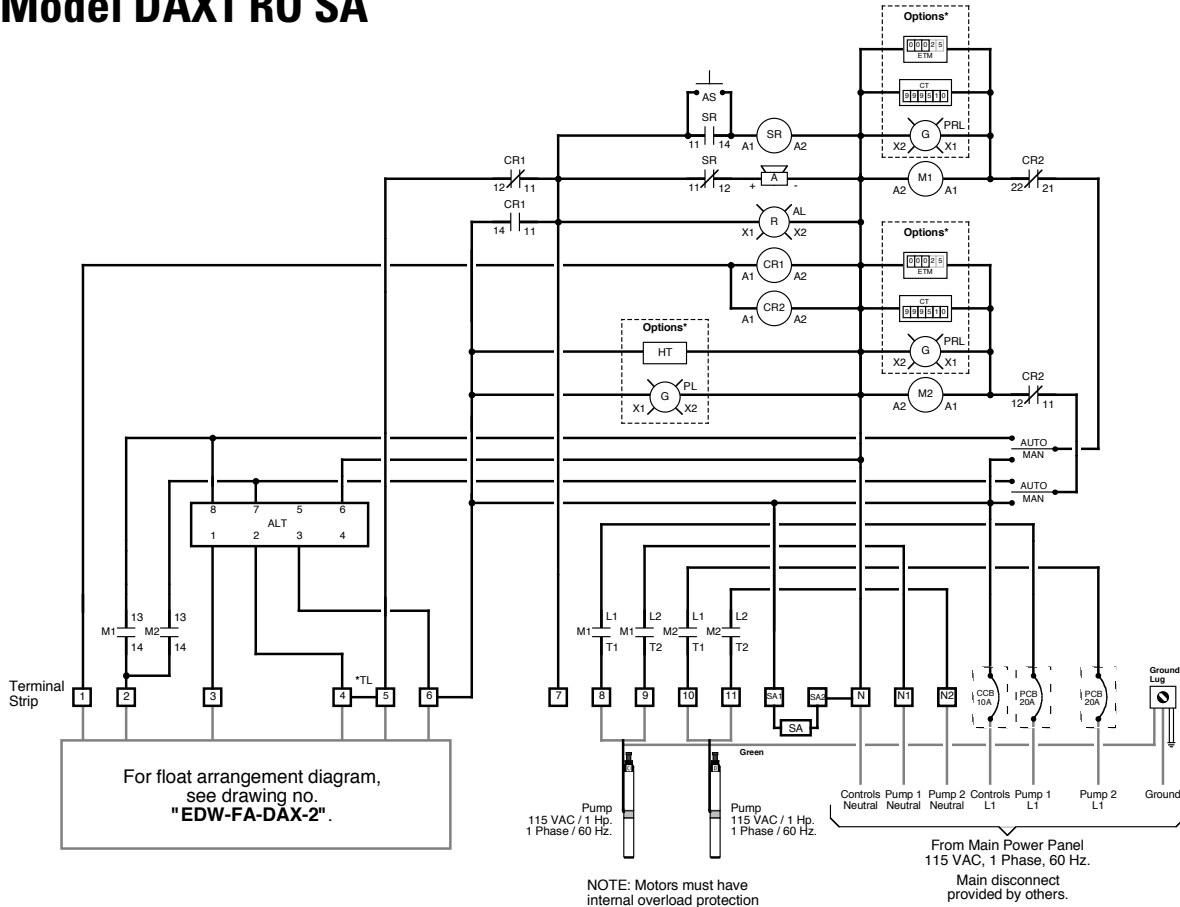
Model DAX1 RO SA

Options*
0 0 0 2 5
ETM
CT
9 9 9 5 1 0
G PRL
X2 X1

AS
SR
11 14
SR A1 A2
CR1
12 11
SR
11 12
+ A -
M1
A2 A1
CR2
22 21
CR1
14 11
R AL
X1 X2
Options*
0 0 0 2 5
ETM
CT
9 9 9 5 1 0
CR1
A1 A2
CR2
A1 A2
Options*
HT
G PRL
X2 X1
G PL
X1 X2
M2
A2 A1
CR2
12 11

AUTO
MAN
AUTO
MAN

8 7 5 6
ALT
1 2 3 4

M1 13 14
M2 13 14
*TL

M1 L1 T1
M1 L2 T2
M2 L1 T1
M2 L2 T2

Terminal Strip
1 2 3 4 5 6 7 8 9 10 11 SA1 SA2 N N1 N2
SA
CCB 10A
PCB 20A
PCB 20A
Ground Lug

Green

For float arrangement diagram, see drawing no. "EDW-FA-DAX-2".

Pump
115 VAC / 1 Hp.
1 Phase / 60 Hz.

Pump
115 VAC / 1 Hp.
1 Phase / 60 Hz.

NOTE: Motors must have internal overload protection

Controls Neutral
Pump 1 Neutral
Pump 2 Neutral
Controls L1
Pump 1 L1
Pump 2 L1
Ground

From Main Power Panel
115 VAC, 1 Phase, 60 Hz.
Main disconnect provided by others.